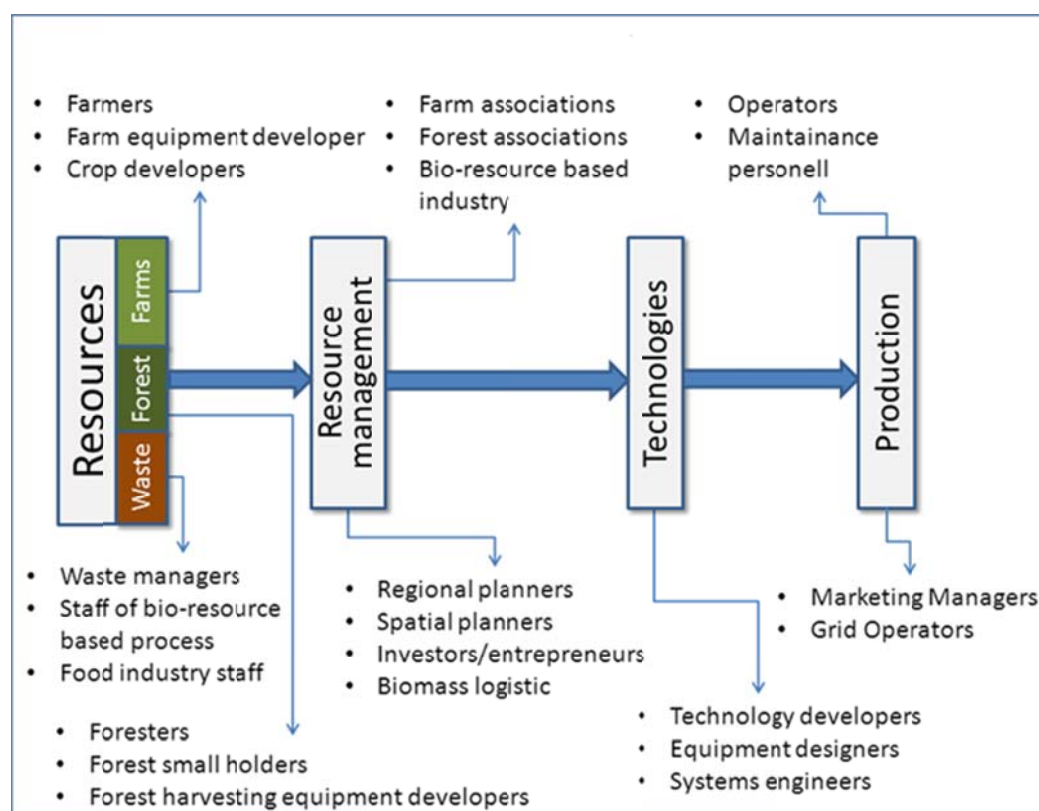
- Farmers
- Farm equipment developer
- Crop developers

- Farm associations
- Forest associations
- Bio-resource based industry

- Operators
- Maintainance personell

Resources

Farms

Forest

Waste

Resource management

Technologies

Production

- Waste managers
- Staff of bio-resource based process
- Food industry staff

- Regional planners
- Spatial planners
- Investors/entrepreneurs
- Biomass logistic

- Marketing Managers
- Grid Operators

- Foresters
- Forest small holders
- Forest harvesting equipment developers

- Technology developers
- Equipment designers
- Systems engineers